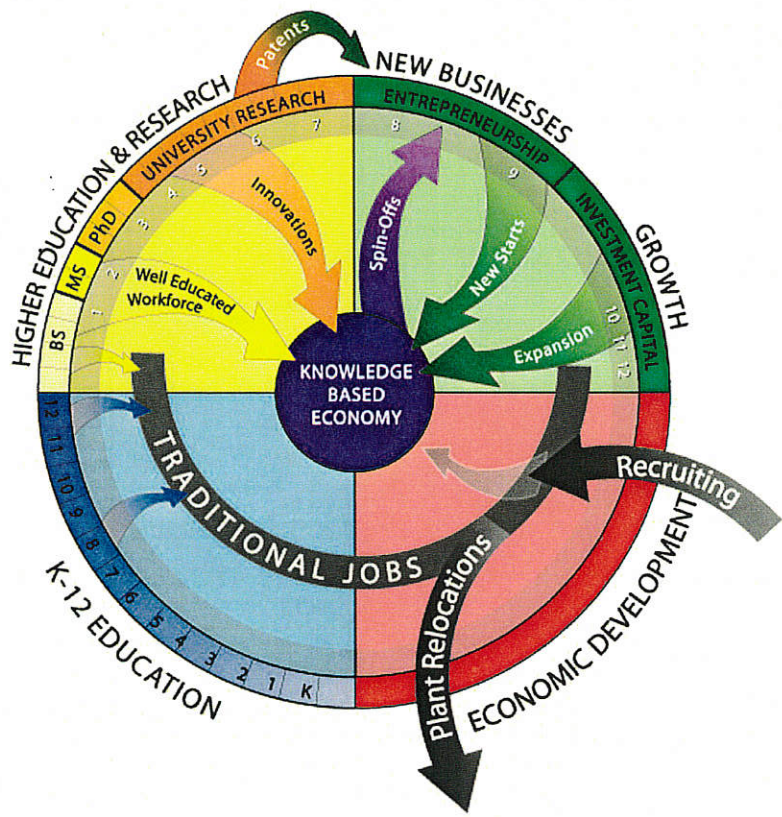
HIGHER EDUCATION & RESEARCH

Patents

NEW BUSINESSES

UNIVERSITY RESEARCH

ENTREPRENEURSHIP

INVESTMENT CAPITAL

GROWTH

BS

MS

PhD

1 2 3 4 5 6 7 8 9 10 11 12

Innovations

Well Educated Workforce

Spin-Offs

New Starts

Expansion

KNOWLEDGE BASED ECONOMY

TRADITIONAL JOBS

Recruiting

Plant Relocations

12 11 10 9 8 7 6 5 4 3 2 1 K

K-12 EDUCATION

ECONOMIC DEVELOPMENT